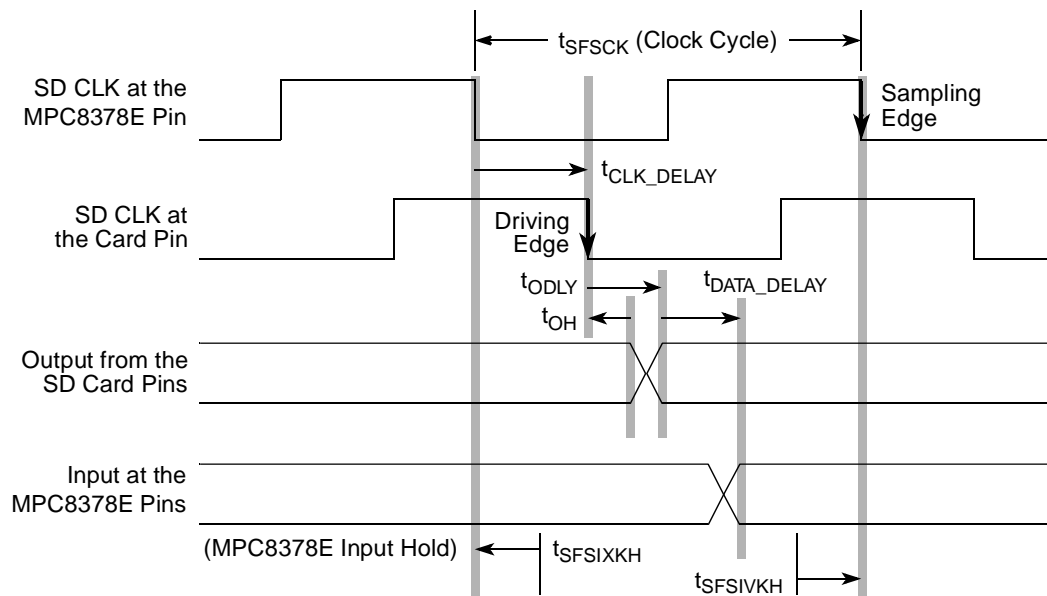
$t_{SFSCK}$ (Clock Cycle)

SD CLK at the MPC8378E Pin

Sampling Edge

$t_{CLK\_DELAY}$

SD CLK at the Card Pin

Driving Edge

$t_{ODLY}$

$t_{DATA\_DELAY}$

$t_{OH}$

Output from the SD Card Pins

Input at the MPC8378E Pins

(MPC8378E Input Hold)

$t_{SFSIXKH}$

$t_{SFSIVKH}$